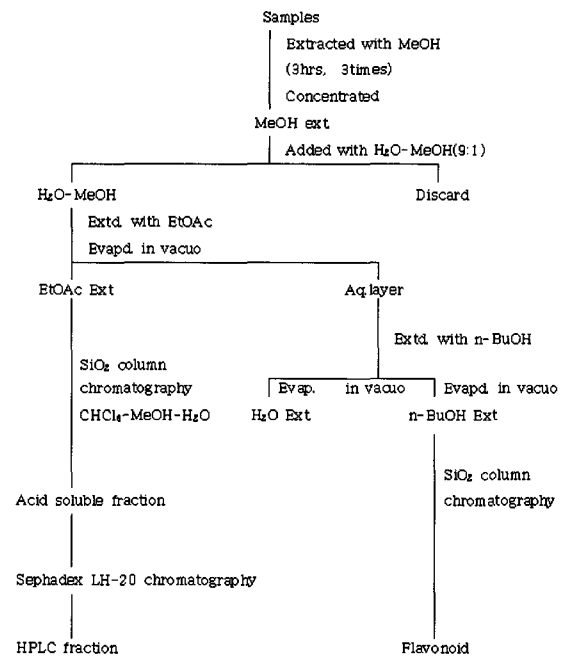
Samples

Extracted with MeOH

(3hrs, 3times)

Concentrated

MeOH ext

Added with $H_2O$-MeOH(9:1)

$H_2O$-MeOH

Discard

Extd. with EtOAc

Evapd. in vacuo

EtOAc Ext

Aq. layer

Extd. with n-BuOH

$SiO_2$ column chromatography

$CHCl_3$-MeOH-$H_2O$

Evap. in vacuo

Evapd. in vacuo

$H_2O$ Ext

n-BuOH Ext

$SiO_2$ column chromatography

Acid soluble fraction

Sephadex LH-20 chromatography

HPLC fraction

Flavonoid